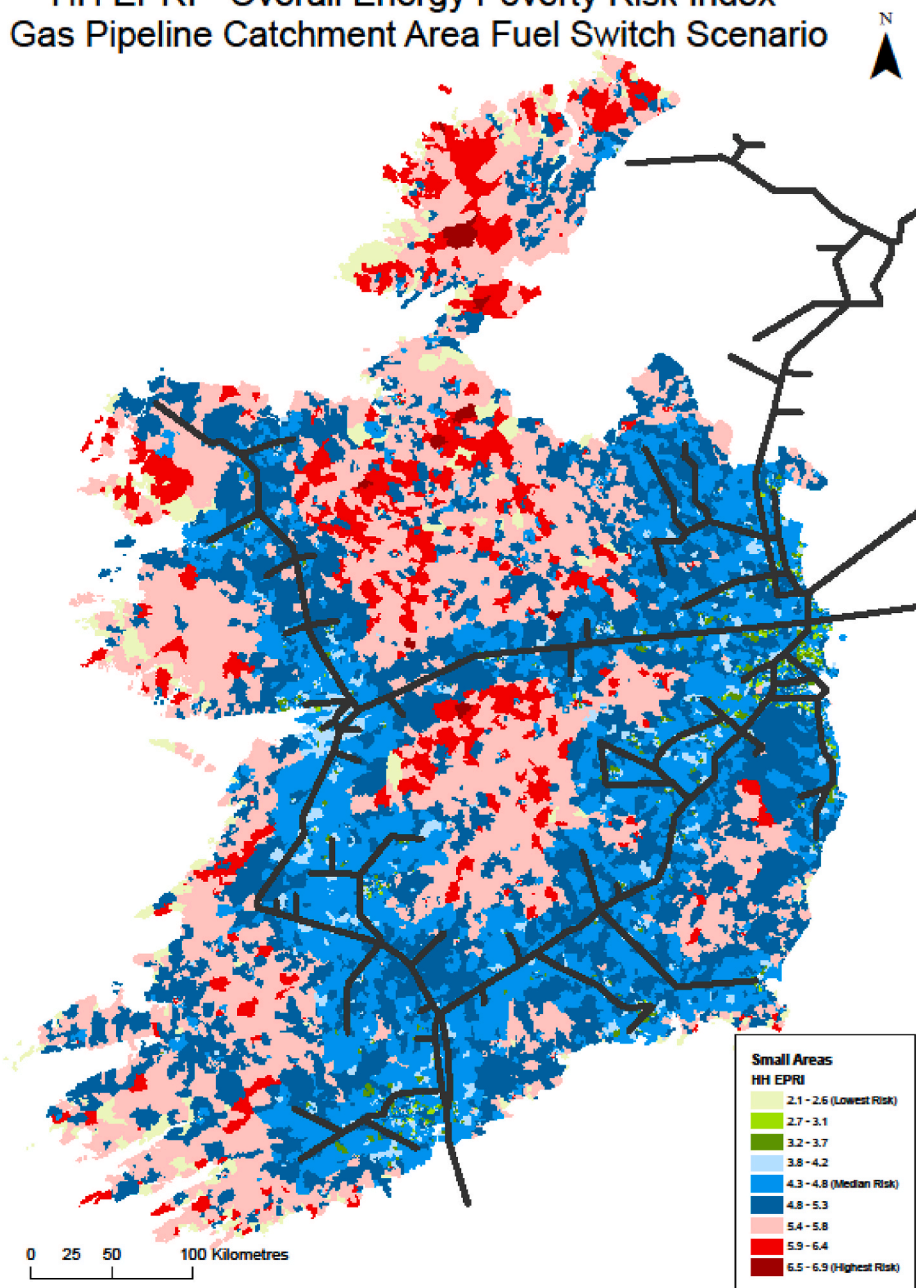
HH EPRI - Overall Energy Poverty Risk Index
Gas Pipeline Catchment Area Fuel Switch Scenario

N

Small Areas
HH EPRI
2.1 - 2.6 (Lowest Risk)
2.7 - 3.1
3.2 - 3.7
3.8 - 4.2
4.3 - 4.8 (Median Risk)
4.8 - 5.3
5.4 - 5.8
5.9 - 6.4
6.5 - 6.9 (Highest Risk)

0 25 50 100 Kilometres